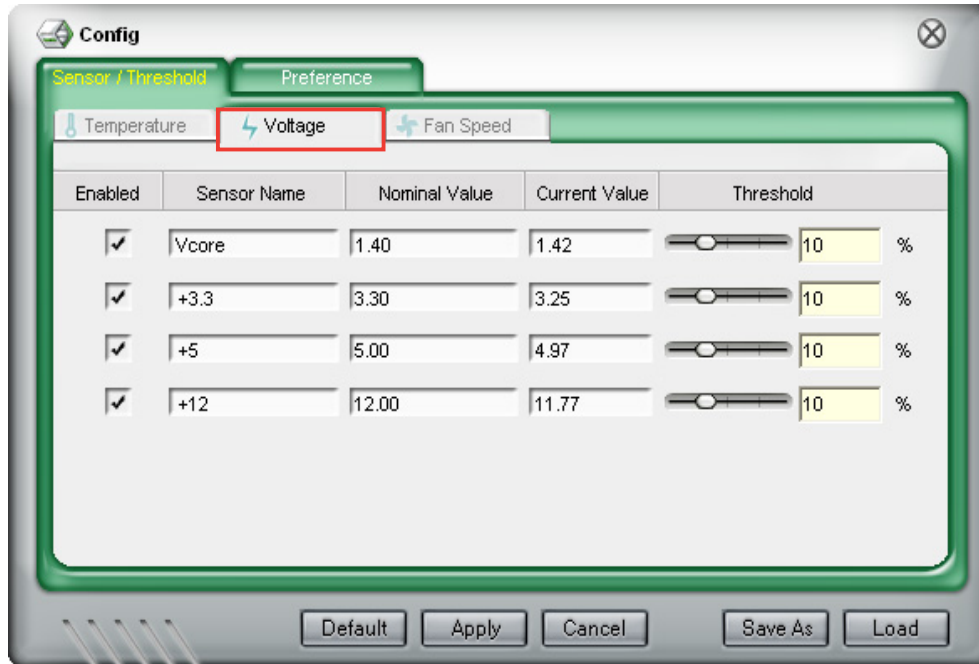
Config

Sensor / Threshold
Preference

Temperature
Voltage
Fan Speed

| Enabled | Sensor Name | Nominal Value | Current Value | Threshold | |
|---|---|---|---|---|---|
| ✓ | Vcore | 1.40 | 1.42 | 10 | % |
| ✓ | +3.3 | 3.30 | 3.25 | 10 | % |
| ✓ | +5 | 5.00 | 4.97 | 10 | % |
| ✓ | +12 | 12.00 | 11.77 | 10 | % |

Default
Apply
Cancel
Save As
Load